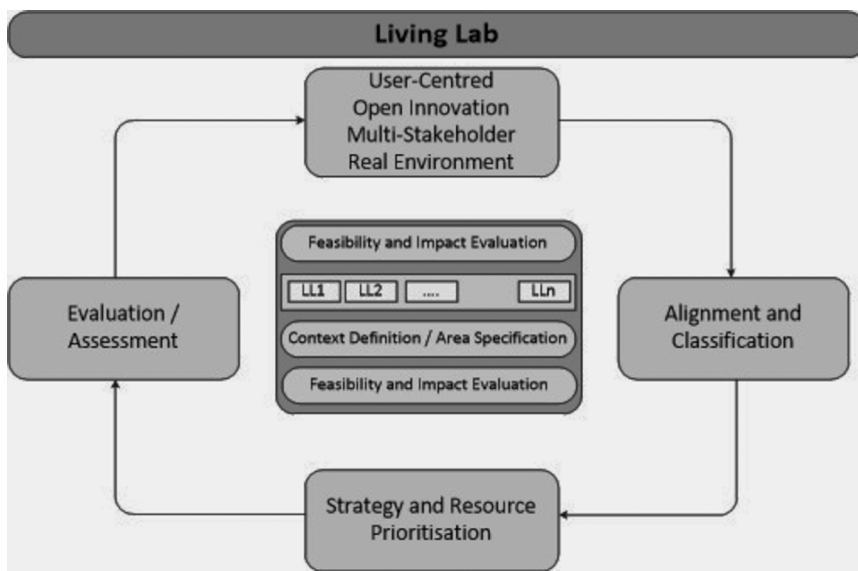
Living Lab

User-Centred
Open Innovation
Multi-Stakeholder
Real Environment

Evaluation / Assessment

Feasibility and Impact Evaluation

LL1 LL2 .... LLn

Context Definition / Area Specification

Feasibility and Impact Evaluation

Alignment and Classification

Strategy and Resource Prioritisation